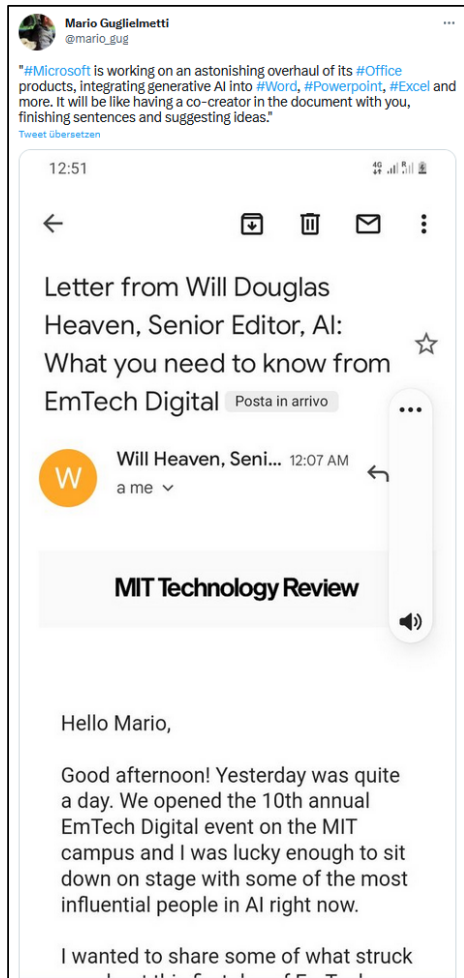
Mario Guglielmetti
@mario_gug

"#Microsoft is working on an astonishing overhaul of its #Office products, integrating generative AI into #Word, #Powerpoint, #Excel and more. It will be like having a co-creator in the document with you, finishing sentences and suggesting ideas."
Tweet übersetzen

12:51

Letter from Will Douglas Heaven, Senior Editor, AI: What you need to know from EmTech Digital Posta in arrivo

W Will Heaven, Seni... 12:07 AM
a me

MIT Technology Review

Hello Mario,

Good afternoon! Yesterday was quite a day. We opened the 10th annual EmTech Digital event on the MIT campus and I was lucky enough to sit down on stage with some of the most influential people in AI right now.

I wanted to share some of what struck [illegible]